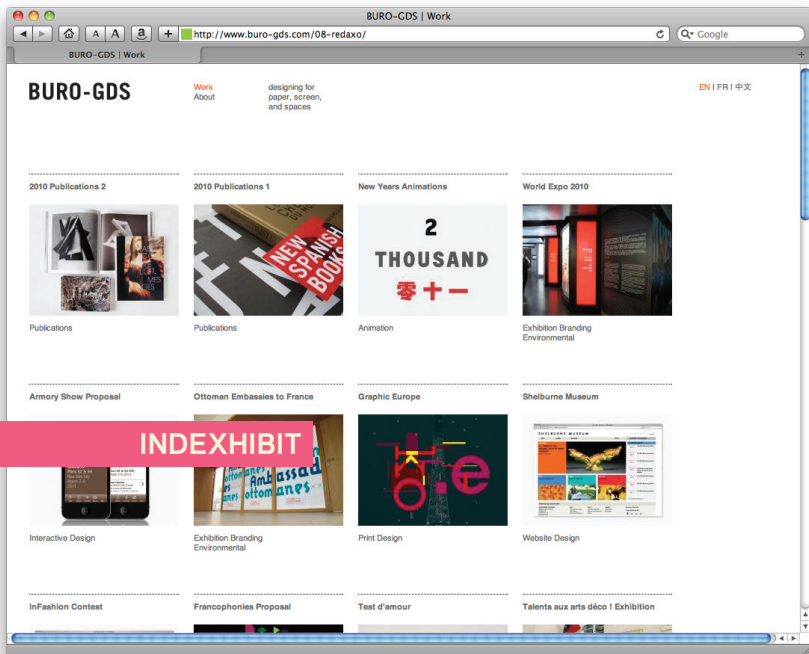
BURO-GDS | Work

A A

+ http://www.buro-gds.com/08-redaxo/

Google

BURO-GDS | Work

BURO-GDS

Work
About

designing for paper, screen, and spaces

EN | FR | 中文

2010 Publications 2

2010 Publications 1

New Years Animations

World Expo 2010

NEW SPANISH BOOKS

2 THOUSAND 零十一

Publications

Publications

Animation

Exhibition Branding Environmental

Armory Show Proposal

Ottoman Embassies to France

Graphic Europe

Shelburne Museum

INDEXHIBIT

Ambassad ottomanes

SHELBURNE MUSEUM

Interactive Design

Exhibition Branding Environmental

Print Design

Website Design

InFashion Contest

Francophonies Proposal

Test d'amour

Talents aux arts déco ! Exhibition